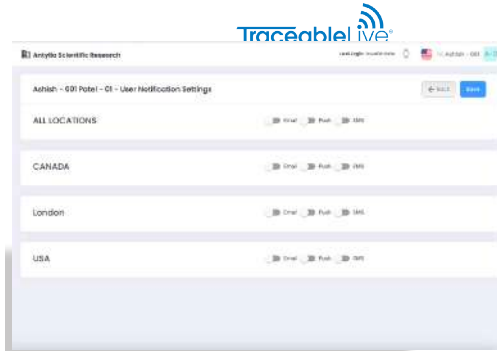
TraceableLive®

Antylia Scientific Research

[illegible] Ashish - 601 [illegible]

Ashish - 601 Patel - 01 - User Notification Settings

← Back

Save

ALL LOCATIONS

Email

Push

SMS

CANADA

Email

Push

SMS

London

Email

Push

SMS

USA

Email

Push

SMS